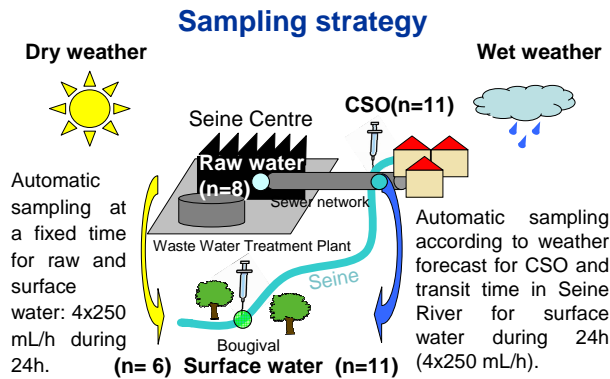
Sampling strategy

Dry weather

Wet weather

CSO(n=11)

Seine Centre

Raw water (n=8)

Sewer network

Automatic sampling at a fixed time for raw and surface water: 4x250 mL/h during 24h.

Waste Water Treatment Plant

Seine

Automatic sampling according to weather forecast for CSO and transit time in Seine River for surface water during 24h (4x250 mL/h).

Bougival

(n= 6) Surface water (n=11)